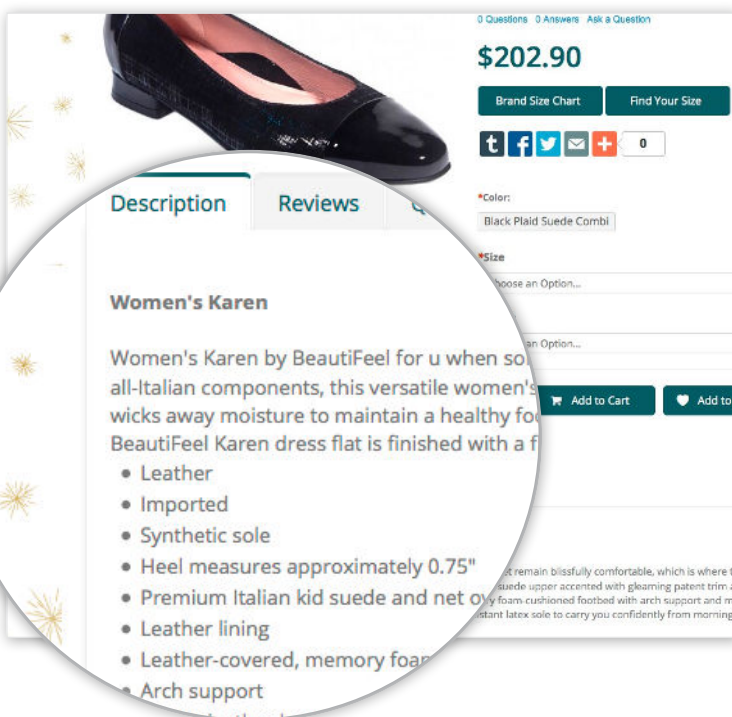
0 Questions 0 Answers Ask a Question

$202.90

Brand Size Chart

Find Your Size

0

*Color:

Black Plaid Suede Combi

*Size

hoose an Option...

an Option...

Add to Cart

Add to

t remain blissfully comfortable, which is where t

suede upper accented with gleaming patent trim a

y foam-cushioned footbed with arch support and m

stant latex sole to carry you confidently from morning

Description

Reviews

Q

Women's Karen

Women's Karen by BeautiFeel for u when so all-Italian components, this versatile women's wicks away moisture to maintain a healthy foo BeautiFeel Karen dress flat is finished with a f

- Leather
- Imported
- Synthetic sole
- Heel measures approximately 0.75"
- Premium Italian kid suede and net o
- Leather lining
- Leather-covered, memory foa
- Arch support